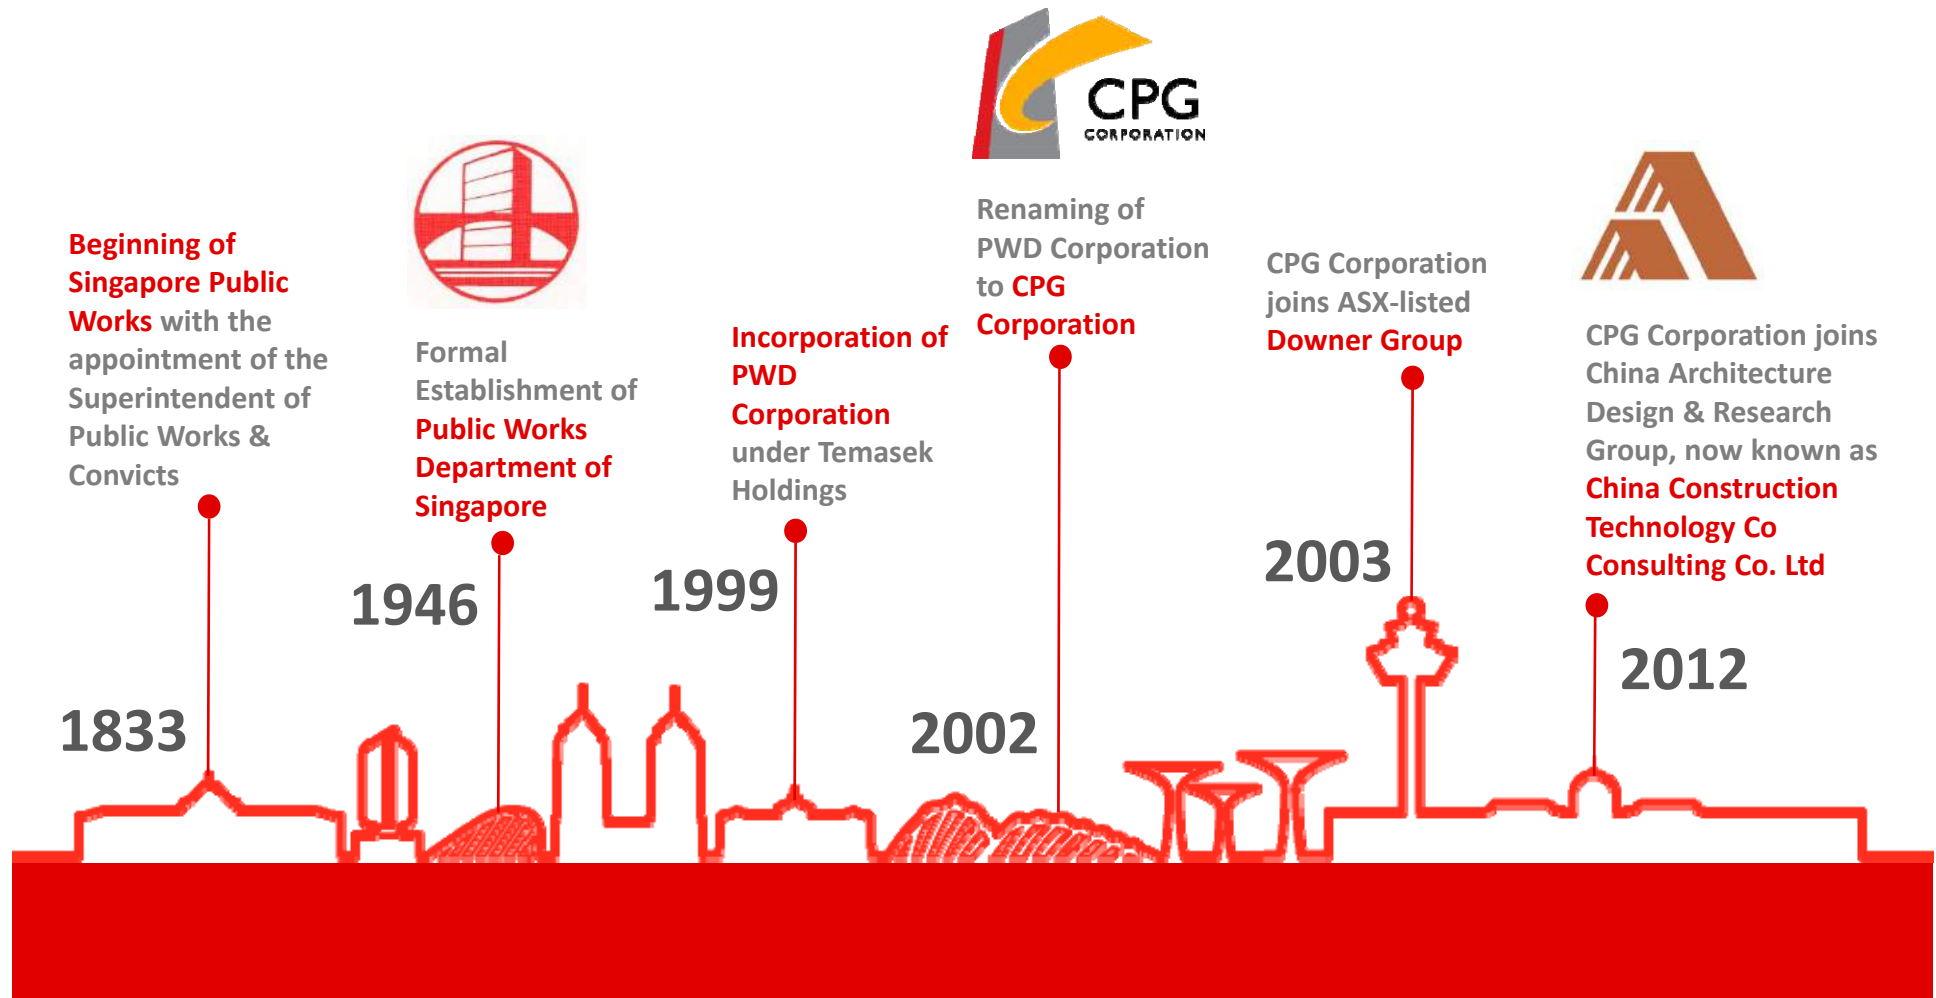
Beginning of Singapore Public Works with the appointment of the Superintendent of Public Works & Convicts

1833

Formal Establishment of Public Works Department of Singapore

1946

Incorporation of PWD Corporation under Temasek Holdings

1999

CPG CORPORATION

Renaming of PWD Corporation to CPG Corporation

2002

CPG Corporation joins ASX-listed Downer Group

2003

CPG Corporation joins China Architecture Design & Research Group, now known as China Construction Technology Co Consulting Co. Ltd

2012